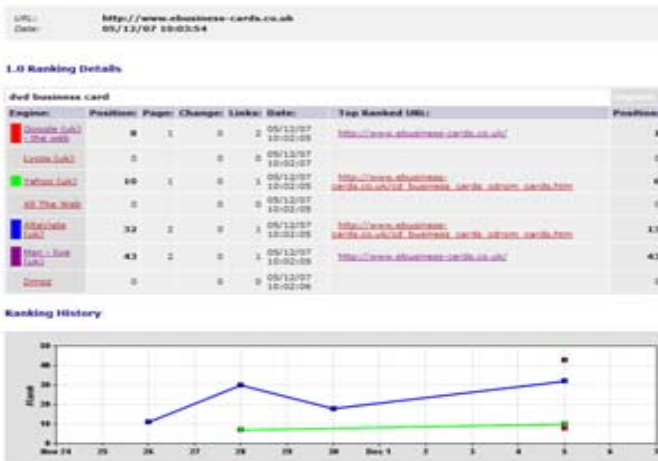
URL: http://www.ebusiness-cards.co.uk
Date: 05/12/07 10:03:54

1.0 Ranking Details

dvd business card

| Engine: | Position: | Page: | Change: | Links: | Date: | Top Ranked URL: | Position |
|---|---|---|---|---|---|---|---|
| Google (uk) - the web | 8 | 1 | 0 | 2 | 05/12/07 10:02:05 | http://www.ebusiness-cards.co.uk/ | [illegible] |
| Lycos (uk) | 0 | | 0 | 0 | 05/12/07 10:02:05 | | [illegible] |
| Yahoo (uk) | 10 | 1 | 0 | 1 | 05/12/07 10:02:05 | http://www.ebusiness-cards.co.uk/cd_business_cards_cdrom_cards.htm | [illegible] |
| All The Web | 0 | | 0 | 0 | 05/12/07 10:02:05 | | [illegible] |
| AltaVista (uk) | 32 | 2 | 0 | 1 | 05/12/07 10:02:05 | http://www.ebusiness-cards.co.uk/cd_business_cards_cdrom_cards.htm | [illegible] |
| Msn - live (uk) | 43 | 2 | 0 | 1 | 05/12/07 10:02:05 | http://www.ebusiness-cards.co.uk/ | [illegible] |
| Dmoz | 0 | | 0 | 0 | 05/12/07 10:02:06 | | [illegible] |

Ranking History

50
40
30
20
10
0
Rank
Nov 24 25 26 27 28 29 30 Dec 1 2 3 4 5 6 7